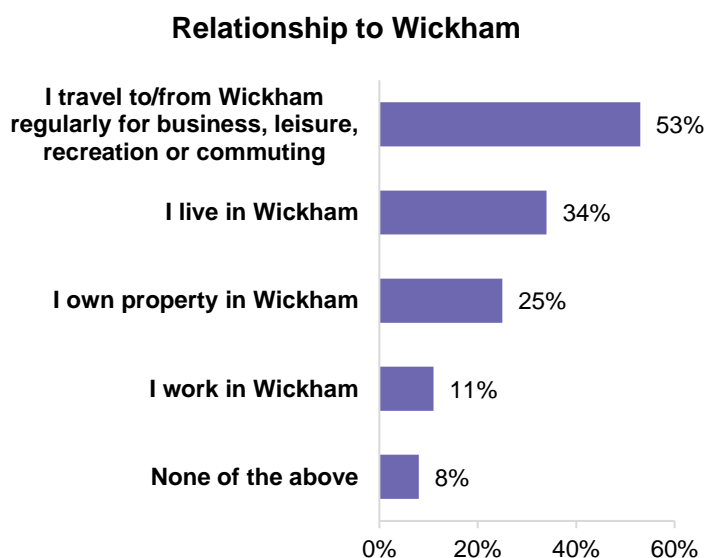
Relationship to Wickham

I travel to/from Wickham regularly for business, leisure, recreation or commuting 53%

I live in Wickham 34%

I own property in Wickham 25%

I work in Wickham 11%

None of the above 8%

0% 20% 40% 60%